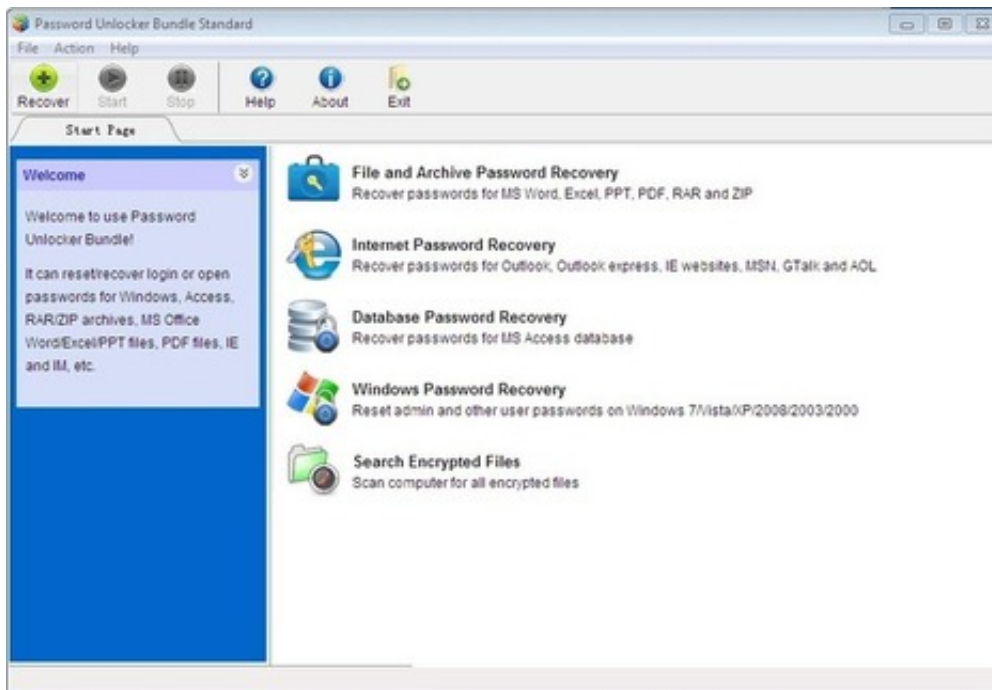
Password Unlocker Bundle Standard

File Action Help

Recover Start Stop Help About Exit

Start Page

Welcome

Welcome to use Password Unlocker Bundle!

It can reset/recover login or open passwords for Windows, Access, RAR/ZIP archives, MS Office Word/Excel/PPT files, PDF files, IE and IM, etc.

File and Archive Password Recovery
Recover passwords for MS Word, Excel, PPT, PDF, RAR and ZIP

Internet Password Recovery
Recover passwords for Outlook, Outlook express, IE websites, MSN, GTalk and AOL

Database Password Recovery
Recover passwords for MS Access database

Windows Password Recovery
Reset admin and other user passwords on Windows 7/Vista/XP/2008/2003/2000

Search Encrypted Files
Scan computer for all encrypted files